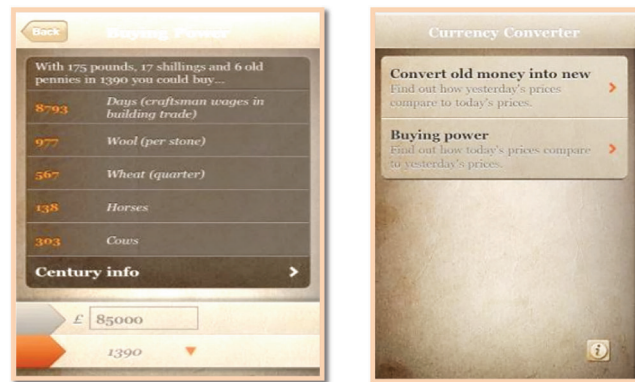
Back

Buying Power

With 175 pounds, 17 shillings and 6 old pennies in 1390 you could buy...

8793 Days (craftsman wages in building trade)

977 Wool (per stone)

567 Wheat (quarter)

138 Horses

303 Cows

Century info

£ 85000

1390

Currency Converter

Convert old money into new
Find out how yesterday's prices compare to today's prices.

Buying power
Find out how today's prices compare to yesterday's prices.

i